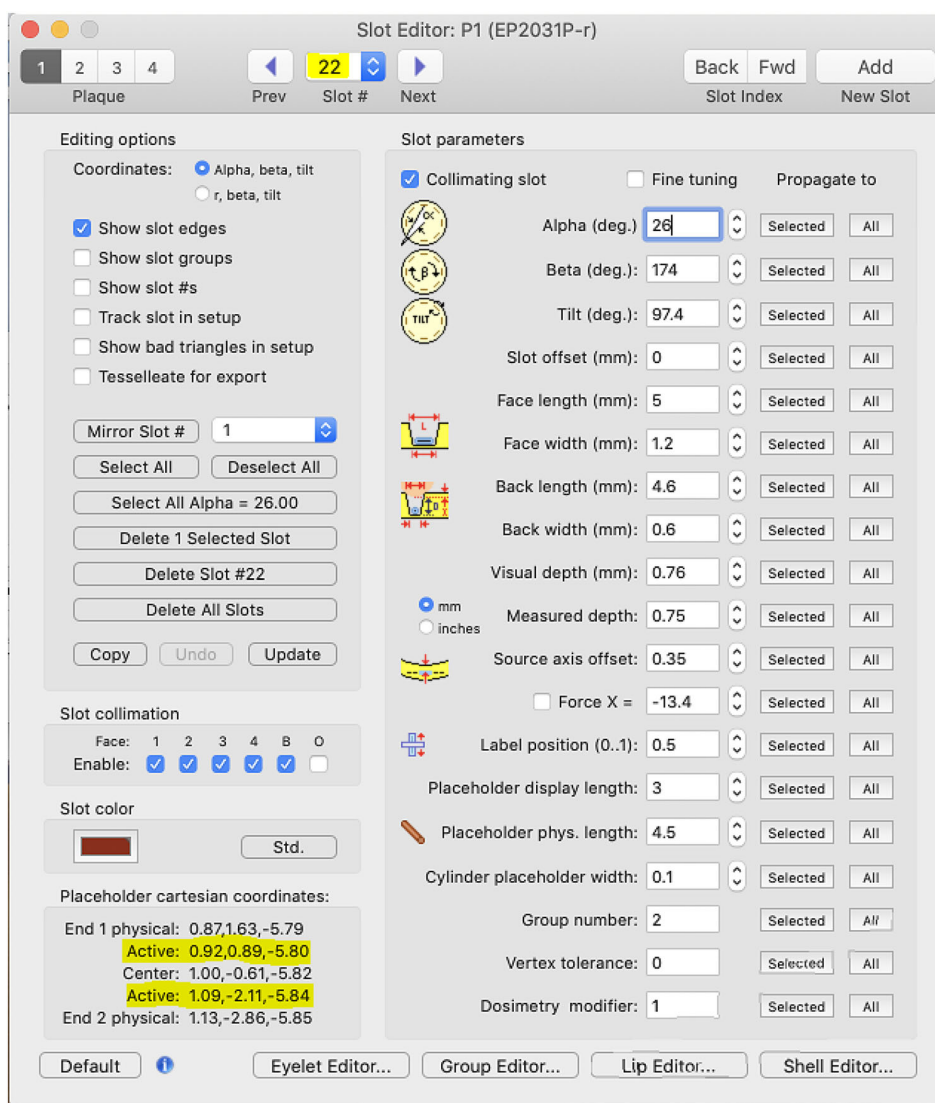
Slot Editor: P1 (EP2031P-r)

1 2 3 4
Plaque

Prev
22
Slot #
Next

Back Fwd
Slot Index

Add
New Slot

Editing options
Coordinates: Alpha, beta, tilt
r, beta, tilt

Show slot edges
Show slot groups
Show slot #s
Track slot in setup
Show bad triangles in setup
Tesselleate for export

Mirror Slot # 1
Select All
Deselect All
Select All Alpha = 26.00
Delete 1 Selected Slot
Delete Slot #22
Delete All Slots
Copy
Undo
Update

Slot collimation
Face: 1 2 3 4 B O
Enable:

Slot color
Std.

Placeholder cartesian coordinates:
End 1 physical: 0.87,1.63,-5.79
Active: 0.92,0.89,-5.80
Center: 1.00,-0.61,-5.82
Active: 1.09,-2.11,-5.84
End 2 physical: 1.13,-2.86,-5.85

Slot parameters
Collimating slot
Fine tuning
Propagate to

| | | | |
|---|---|---|---|
| Alpha (deg.) | 26 | Selected | All |
| Beta (deg.): | 174 | Selected | All |
| Tilt (deg.): | 97.4 | Selected | All |
| Slot offset (mm): | 0 | Selected | All |
| Face length (mm): | 5 | Selected | All |
| Face width (mm): | 1.2 | Selected | All |
| Back length (mm): | 4.6 | Selected | All |
| Back width (mm): | 0.6 | Selected | All |
| Visual depth (mm): | 0.76 | Selected | All |
| Measured depth: | 0.75 | Selected | All |
| Source axis offset: | 0.35 | Selected | All |
| Force X = | -13.4 | Selected | All |
| Label position (0..1): | 0.5 | Selected | All |
| Placeholder display length: | 3 | Selected | All |
| Placeholder phys. length: | 4.5 | Selected | All |
| Cylinder placeholder width: | 0.1 | Selected | All |
| Group number: | 2 | Selected | All |
| Vertex tolerance: | 0 | Selected | All |
| Dosimetry modifier: | 1 | Selected | All |

mm
inches

Default
Eyelet Editor...
Group Editor...
Lip Editor...
Shell Editor...